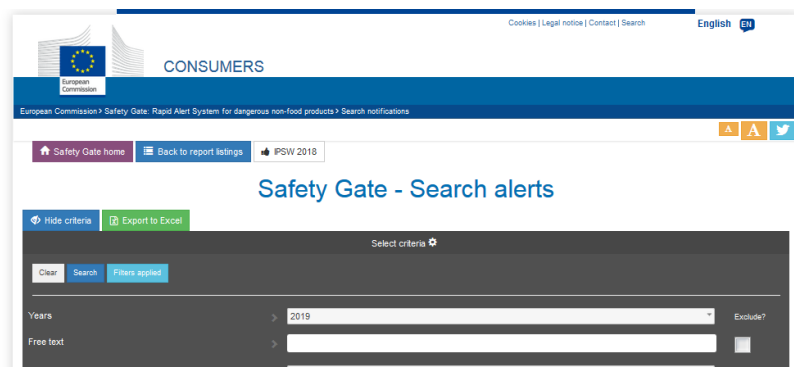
Cookies | Legal notice | Contact | Search

English EN

European Commission

CONSUMERS

European Commission > Safety Gate: Rapid Alert System for dangerous non-food products > Search notifications

A A

Safety Gate home

Back to report listings

IPSW 2018

Safety Gate - Search alerts

Hide criteria

Export to Excel

Select criteria

Clear

Search

Filters applied

Years

2019

Exclude?

Free text